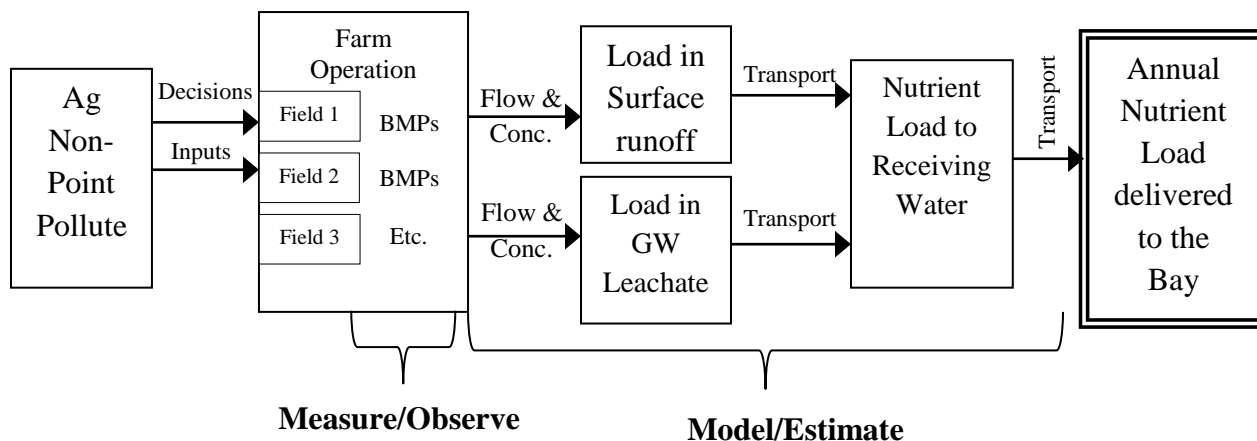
Ag Non-Point Pollute

Decisions

Inputs

Farm Operation

Field 1

BMPs

Field 2

BMPs

Field 3

Etc.

Flow & Conc.

Flow & Conc.

Load in Surface runoff

Load in GW Leachate

Transport

Transport

Nutrient Load to Receiving Water

Transport

Annual Nutrient Load delivered to the Bay

Measure/Observe

Model/Estimate